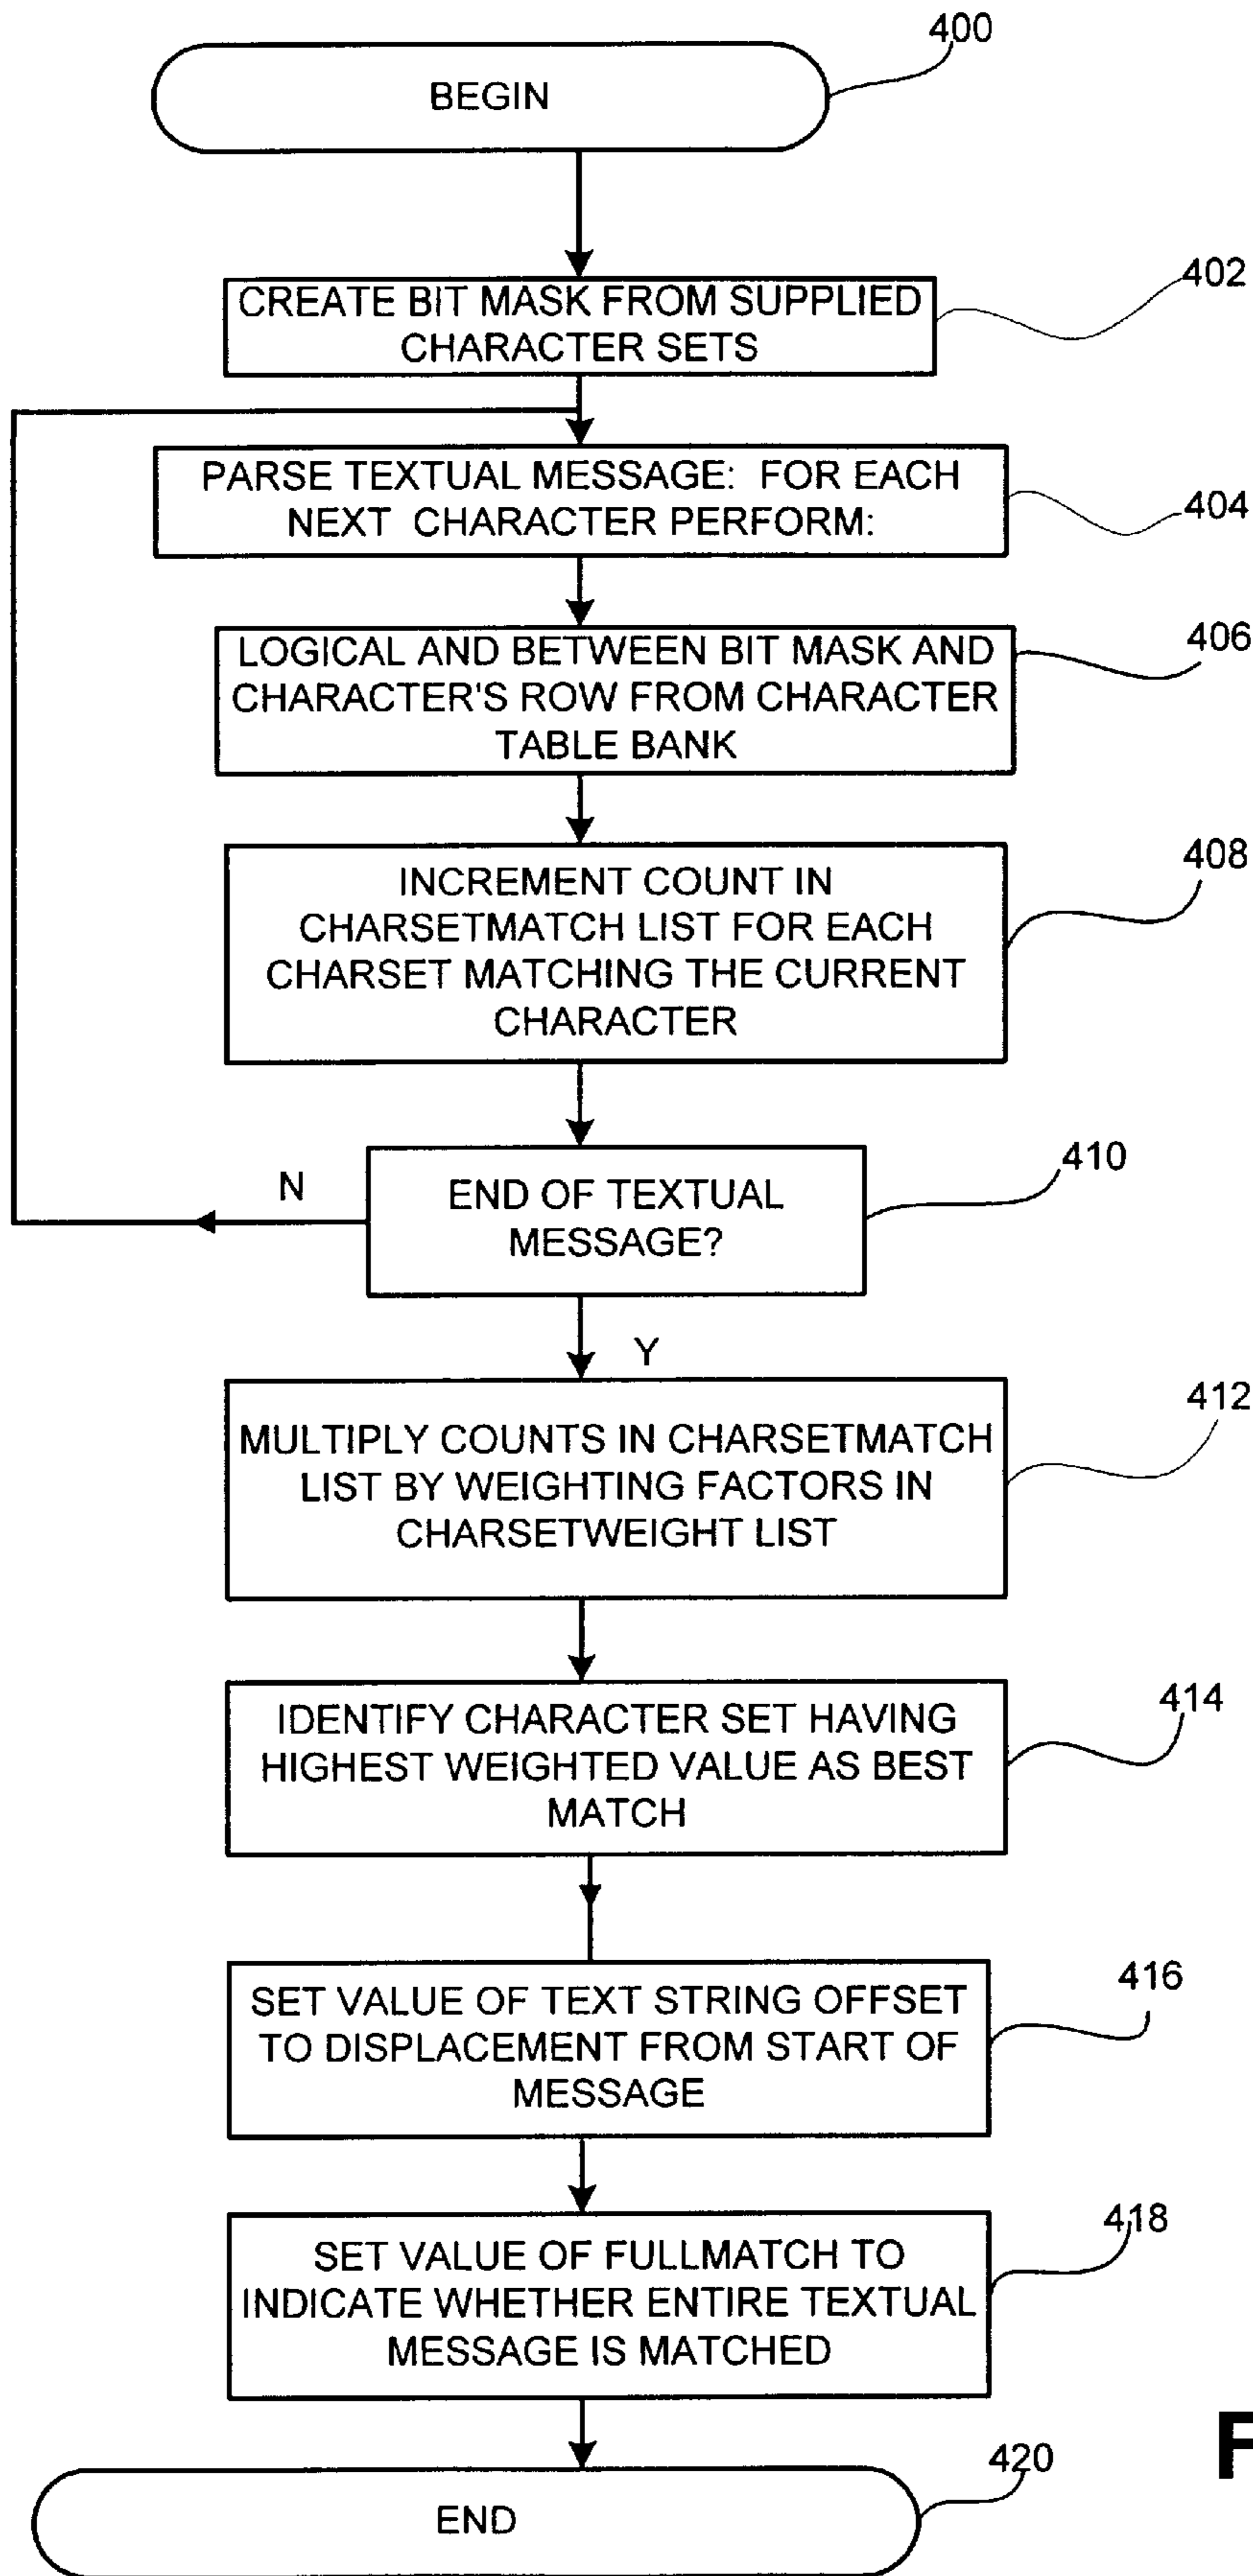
400

BEGIN

402

CREATE BIT MASK FROM SUPPLIED CHARACTER SETS

PARSE TEXTUAL MESSAGE: FOR EACH NEXT CHARACTER PERFORM:

404

406

LOGICAL AND BETWEEN BIT MASK AND CHARACTER'S ROW FROM CHARACTER TABLE BANK

408

INCREMENT COUNT IN CHARSETMATCH LIST FOR EACH CHARSET MATCHING THE CURRENT CHARACTER

410

N

END OF TEXTUAL MESSAGE?

Y

412

MULTIPLY COUNTS IN CHARSETMATCH LIST BY WEIGHTING FACTORS IN CHARSETWEIGHT LIST

414

IDENTIFY CHARACTER SET HAVING HIGHEST WEIGHTED VALUE AS BEST MATCH

416

SET VALUE OF TEXT STRING OFFSET TO DISPLACEMENT FROM START OF MESSAGE

418

SET VALUE OF FULLMATCH TO INDICATE WHETHER ENTIRE TEXTUAL MESSAGE IS MATCHED

420

F

END